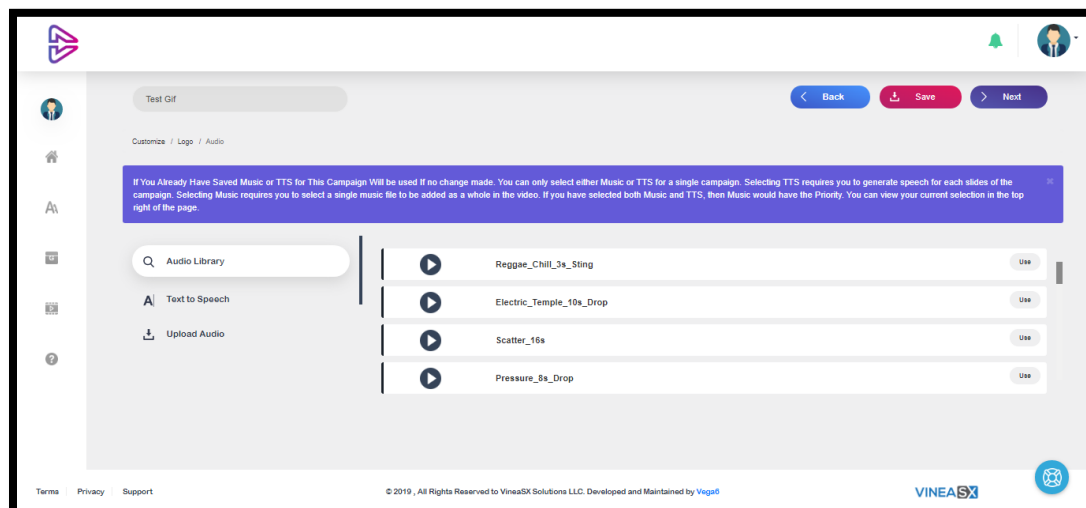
Test Gif

Back

Save

Next

Customize / Logo / Audio

If You Already Have Saved Music or TTS for This Campaign Will be used If no change made. You can only select either Music or TTS for a single campaign. Selecting TTS requires you to generate speech for each slides of the campaign. Selecting Music requires you to select a single music file to be added as a whole in the video. If you have selected both Music and TTS, then Music would have the Priority. You can view your current selection in the top right of the page.

×

Audio Library

Text to Speech

Upload Audio

Reggae_Chill_3s_Sting

Use

Electric_Temple_10s_Drop

Use

Scatter_16s

Use

Pressure_8s_Drop

Use

Terms | Privacy | Support

© 2019 , All Rights Reserved to VineaSX Solutions LLC. Developed and Maintained by Vega6

VINEASX